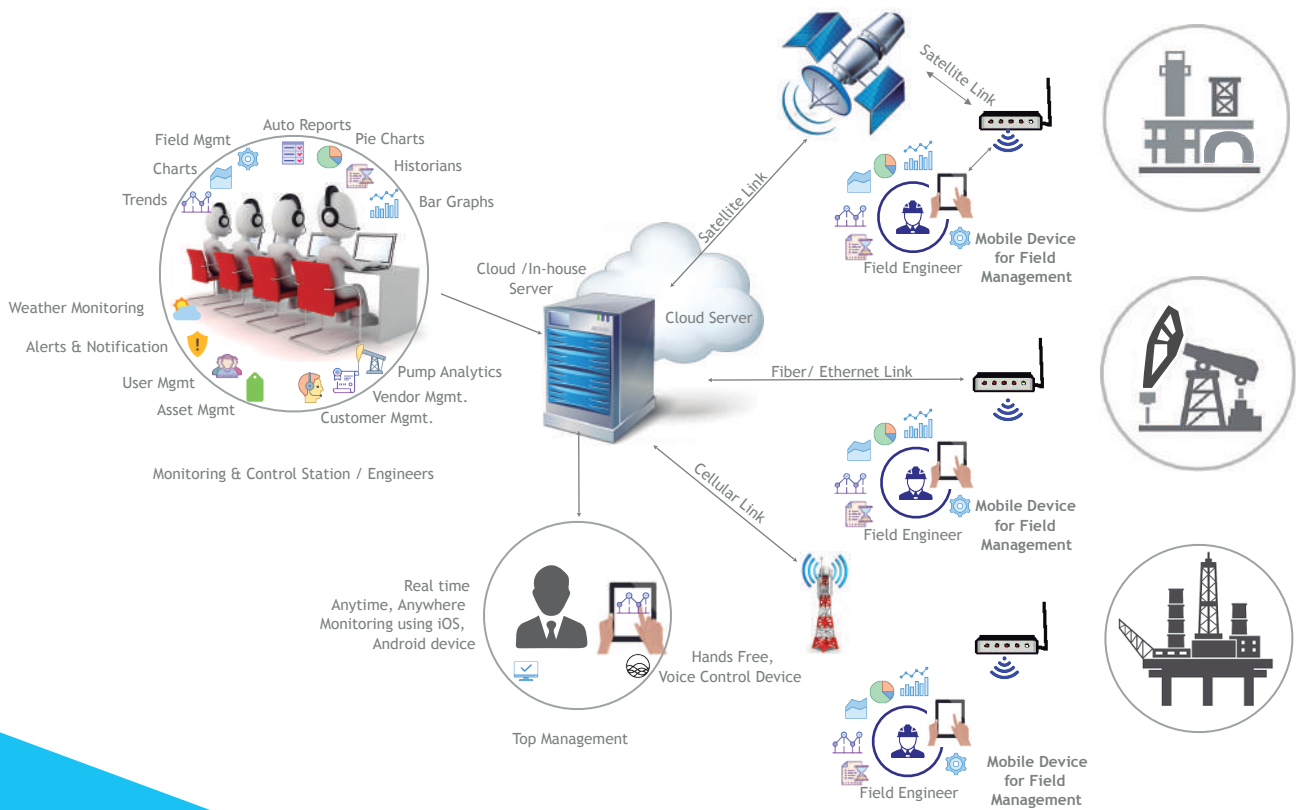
Satellite Link

Field Mgmt
Auto Reports
Pie Charts
Charts
Historians
Trends
Bar Graphs

Field Engineer
Mobile Device for Field Management

Satellite Link

Cloud /In-house Server

Cloud Server

Weather Monitoring
Alerts & Notification
User Mgmt
Asset Mgmt
Pump Analytics
Vendor Mgmt.
Customer Mgmt.

Fiber/ Ethernet Link

Monitoring & Control Station / Engineers

Field Engineer
Mobile Device for Field Management

Cellular Link

Real time
Anytime, Anywhere
Monitoring using iOS, Android device

Hands Free,
Voice Control Device

Top Management

Field Engineer
Mobile Device for Field Management